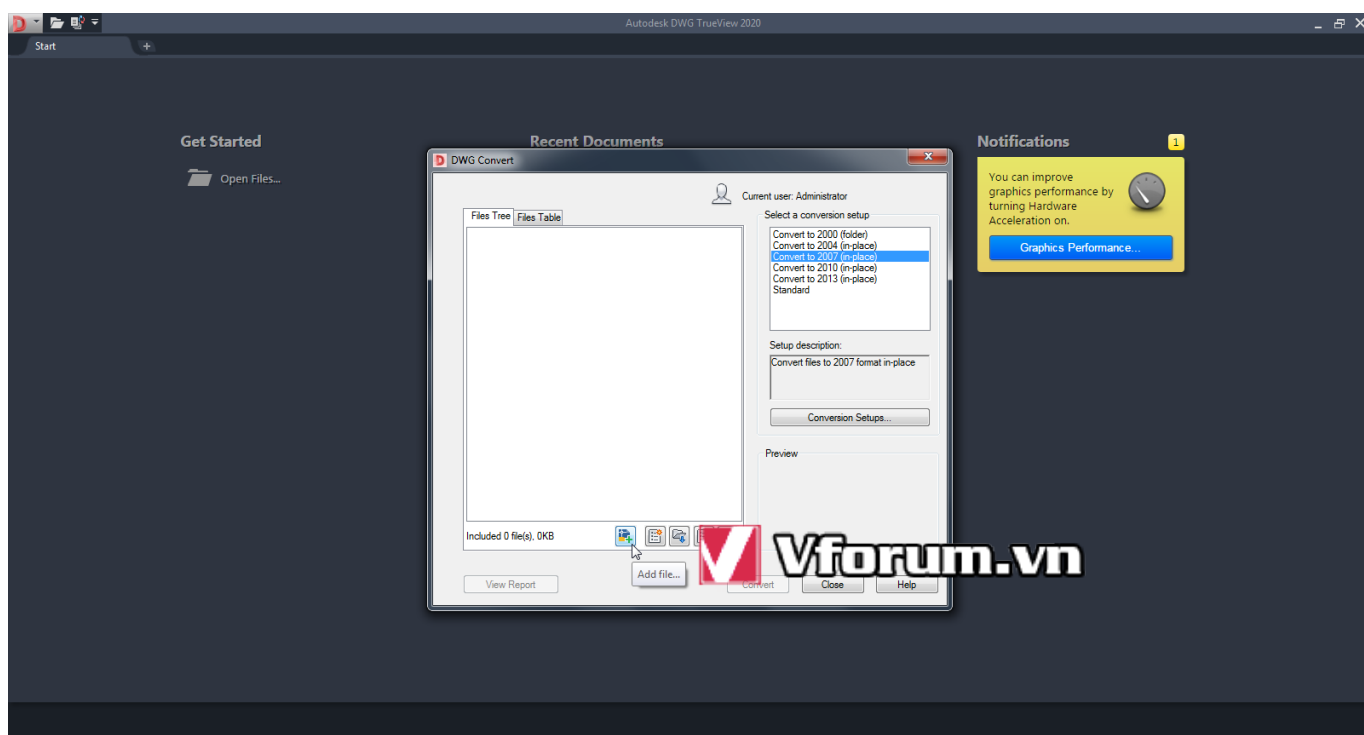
Autodesk DWG TrueView 2020

Start

Get Started

Open Files...

Recent Documents

Notifications

1

You can improve graphics performance by turning Hardware Acceleration on.

Graphics Performance...

DWG Convert

Current user: Administrator

Files Tree | Files Table

Select a conversion setup

Convert to 2000 (folder)
Convert to 2004 (in-place)
Convert to 2007 (in-place)
Convert to 2010 (in-place)
Convert to 2013 (in-place)
Standard

Setup description:

Convert files to 2007 format in-place

Conversion Setups...

Preview

Included 0 file(s), 0KB

Add file...

View Report

Convert

Close

Help

Vforum.vn